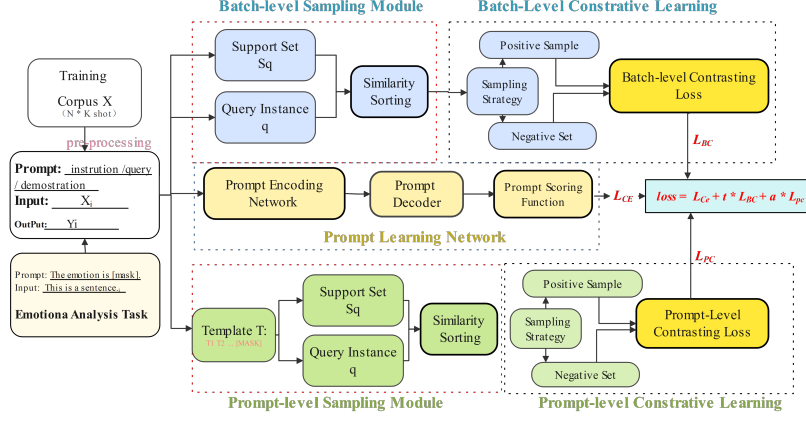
Batch-level Sampling Module

Batch-Level Constrative Learning

Training

Corpus X

（N * K shot）

pre-processing

Prompt: instrution /query / demostration

Input: $X_i$

OutPut: Yi

Prompt: The emotion is [mask].

Input: This is a sentence..

Emotiona Analysis Task

Support Set Sq

Query Instance q

Similarity Sorting

Positive Sample

Sampling Strategy

Negative Set

Batch-level Contrasting Loss

$L_{BC}$

Prompt Encoding Network

Prompt Decoder

Prompt Scoring Function

$L_{CE}$

$loss = L_{Ce} + t * L_{BC} + a * L_{pc}$

Prompt Learning Network

$L_{PC}$

Template T:

T1 T2 ... [MASK]

Support Set Sq

Query Instance q

Similarity Sorting

Positive Sample

Sampling Strategy

Negative Set

Prompt-Level Contrasting Loss

Prompt-level Sampling Module

Prompt-level Constrative Learning